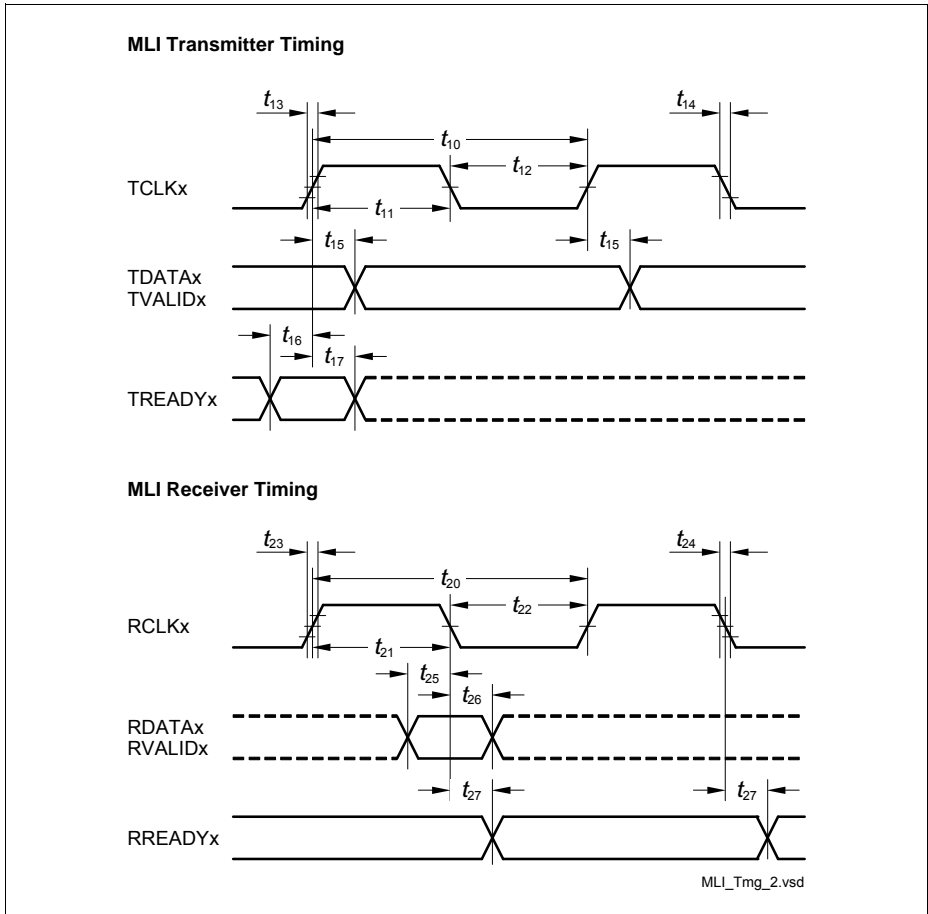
**MLI Transmitter Timing**

$t_{13}$

$t_{14}$

$t_{10}$

$t_{12}$

TCLKx

$t_{11}$

$t_{15}$

$t_{15}$

TDATAx
TVALIDx

$t_{16}$

$t_{17}$

TREADYx

**MLI Receiver Timing**

$t_{23}$

$t_{24}$

$t_{20}$

$t_{22}$

RCLKx

$t_{21}$

$t_{25}$

$t_{26}$

RDATAx
RVALIDx

$t_{27}$

$t_{27}$

RREADYx

MLI_Tmg_2.vsd